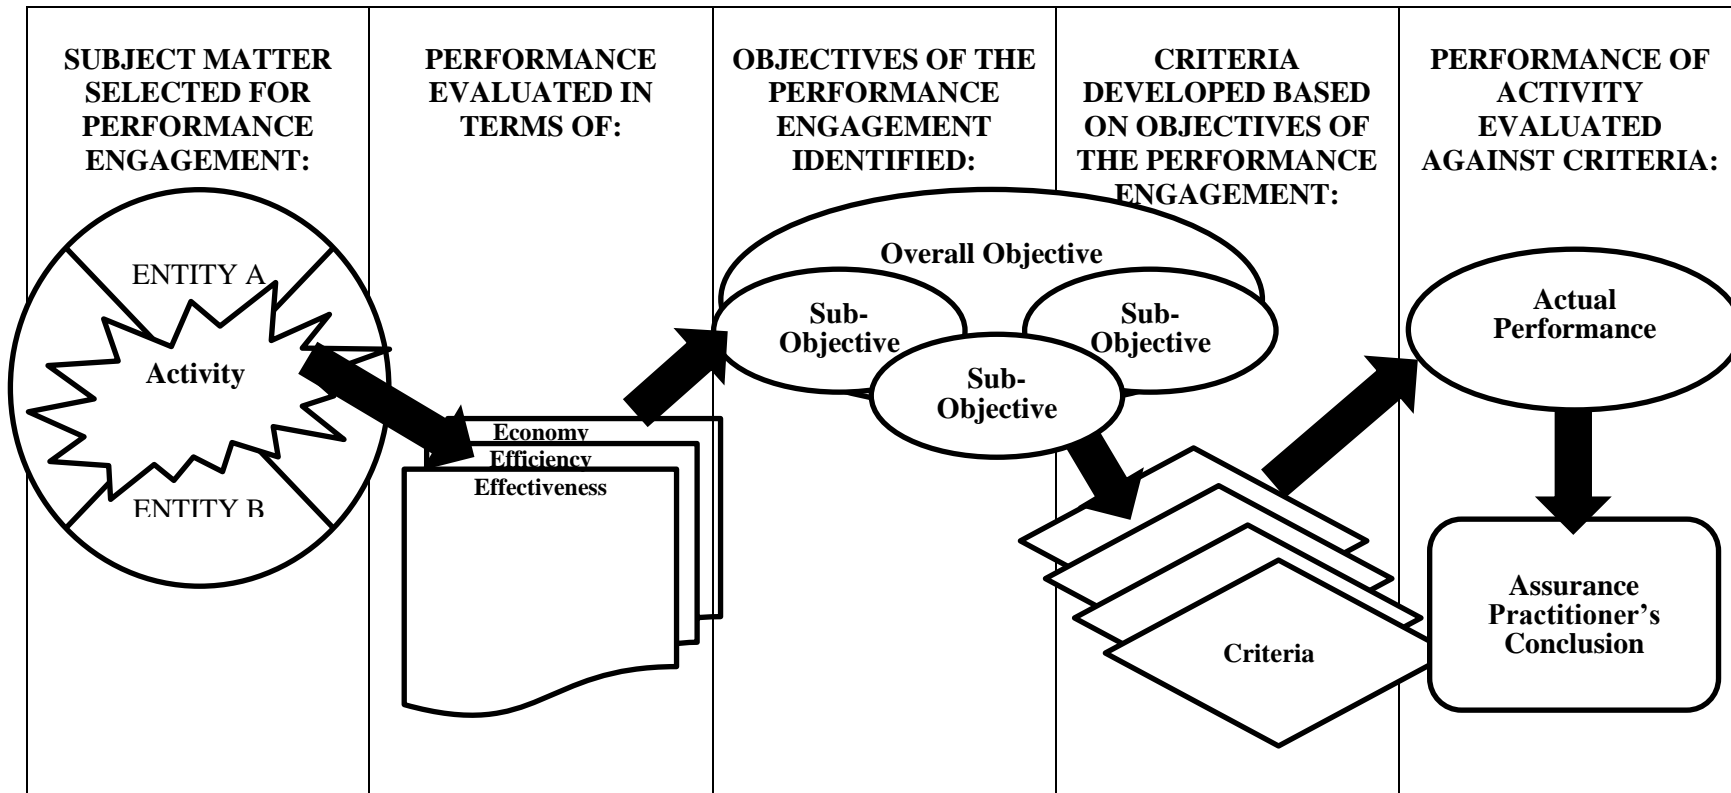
SUBJECT MATTER SELECTED FOR PERFORMANCE ENGAGEMENT:

PERFORMANCE EVALUATED IN TERMS OF:

OBJECTIVES OF THE PERFORMANCE ENGAGEMENT IDENTIFIED:

CRITERIA DEVELOPED BASED ON OBJECTIVES OF THE PERFORMANCE ENGAGEMENT:

PERFORMANCE OF ACTIVITY EVALUATED AGAINST CRITERIA:

ENTITY A

Activity

ENTITY B

Economy
Efficiency
Effectiveness

Overall Objective

Sub-Objective

Sub-Objective

Sub-Objective

Criteria

Actual Performance

Assurance Practitioner's Conclusion